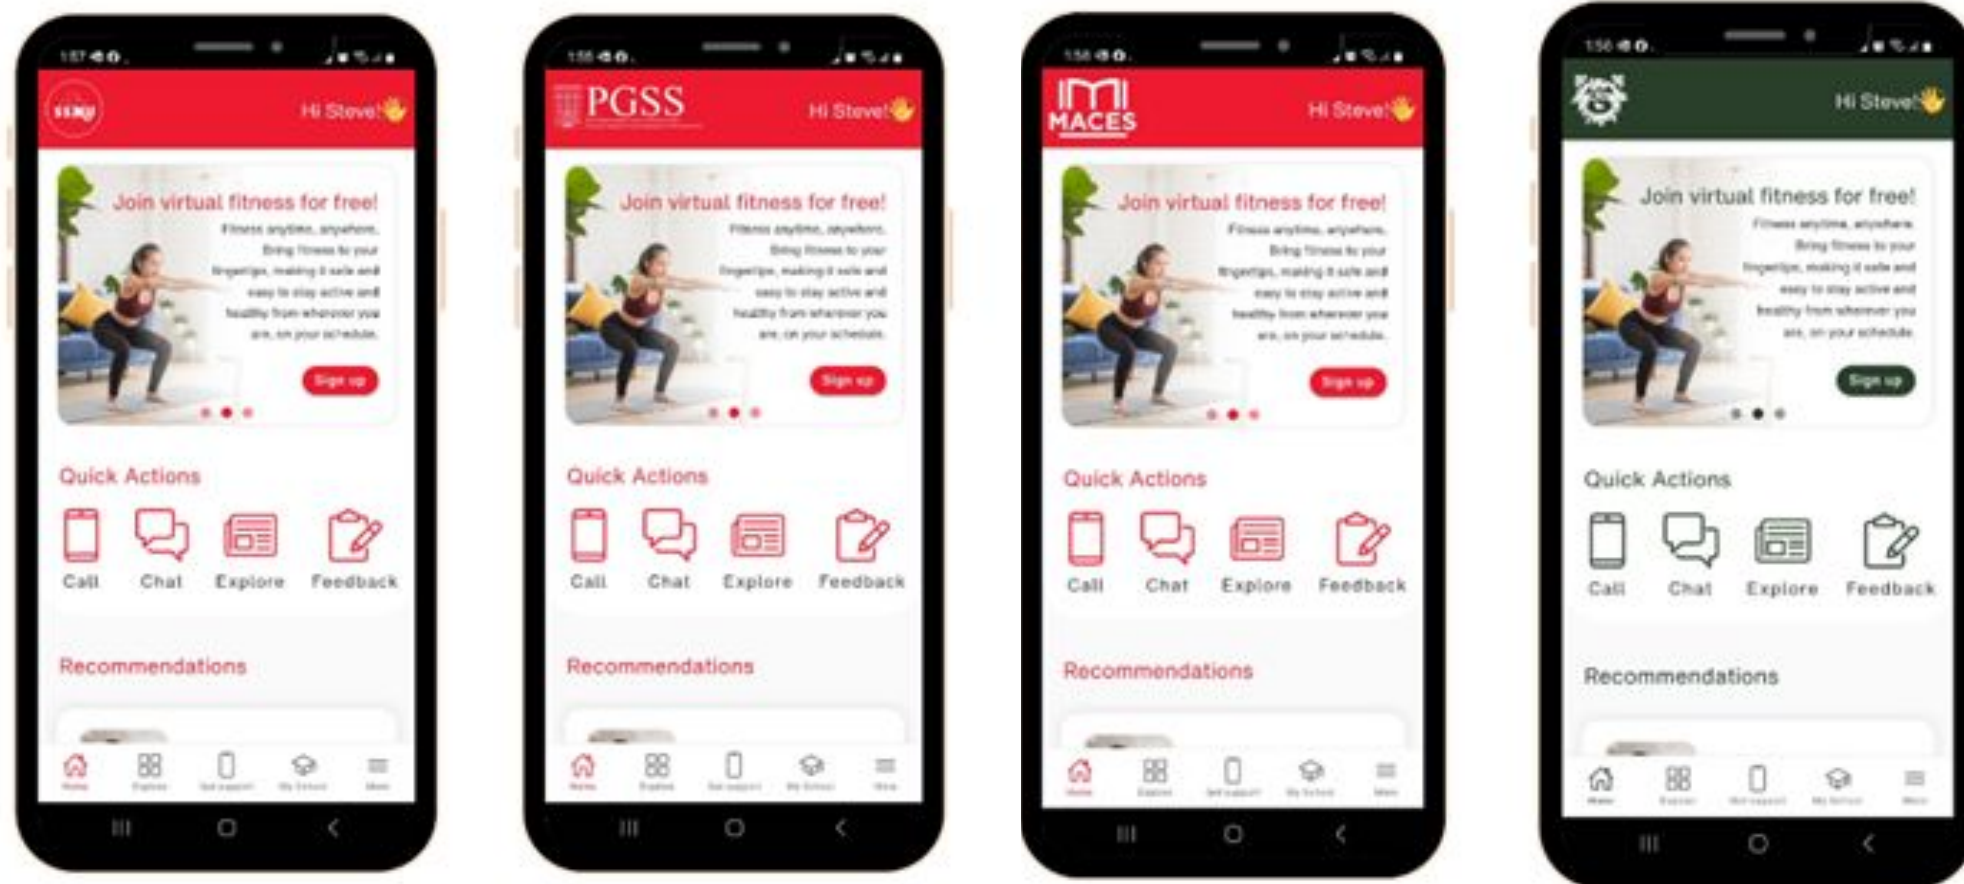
Hi Steve!

Join virtual fitness for free!

Fitness anytime, anywhere. Bring fitness to your fingertips, making it safe and easy to stay active and healthy from wherever you are, on your schedule.

Sign up

Quick Actions

Call
Chat
Explore
Feedback

Recommendations

PGSS

Hi Steve!

Join virtual fitness for free!

Fitness anytime, anywhere. Bring fitness to your fingertips, making it safe and easy to stay active and healthy from wherever you are, on your schedule.

Sign up

Quick Actions

Call
Chat
Explore
Feedback

Recommendations

MACES

Hi Steve!

Join virtual fitness for free!

Fitness anytime, anywhere. Bring fitness to your fingertips, making it safe and easy to stay active and healthy from wherever you are, on your schedule.

Sign up

Quick Actions

Call
Chat
Explore
Feedback

Recommendations

Hi Steve!

Join virtual fitness for free!

Fitness anytime, anywhere. Bring fitness to your fingertips, making it safe and easy to stay active and healthy from wherever you are, on your schedule.

Sign up

Quick Actions

Call
Chat
Explore
Feedback

Recommendations